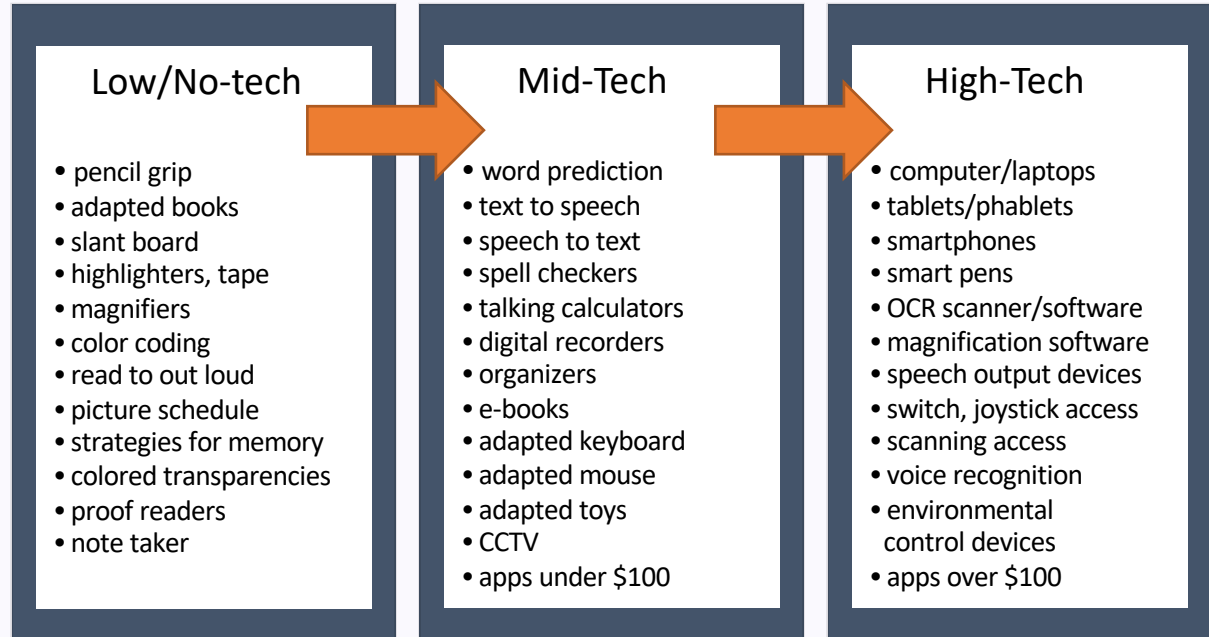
Low/No-tech

- pencil grip
- adapted books
- slant board
- highlighters, tape
- magnifiers
- color coding
- read to out loud
- picture schedule
- strategies for memory
- colored transparencies
- proof readers
- note taker

Mid-Tech

- word prediction
- text to speech
- speech to text
- spell checkers
- talking calculators
- digital recorders
- organizers
- e-books
- adapted keyboard
- adapted mouse
- adapted toys
- CCTV
- apps under \$100

High-Tech

- computer/laptops
- tablets/phablets
- smartphones
- smart pens
- OCR scanner/software
- magnification software
- speech output devices
- switch, joystick access
- scanning access
- voice recognition
- environmental control devices
- apps over \$100